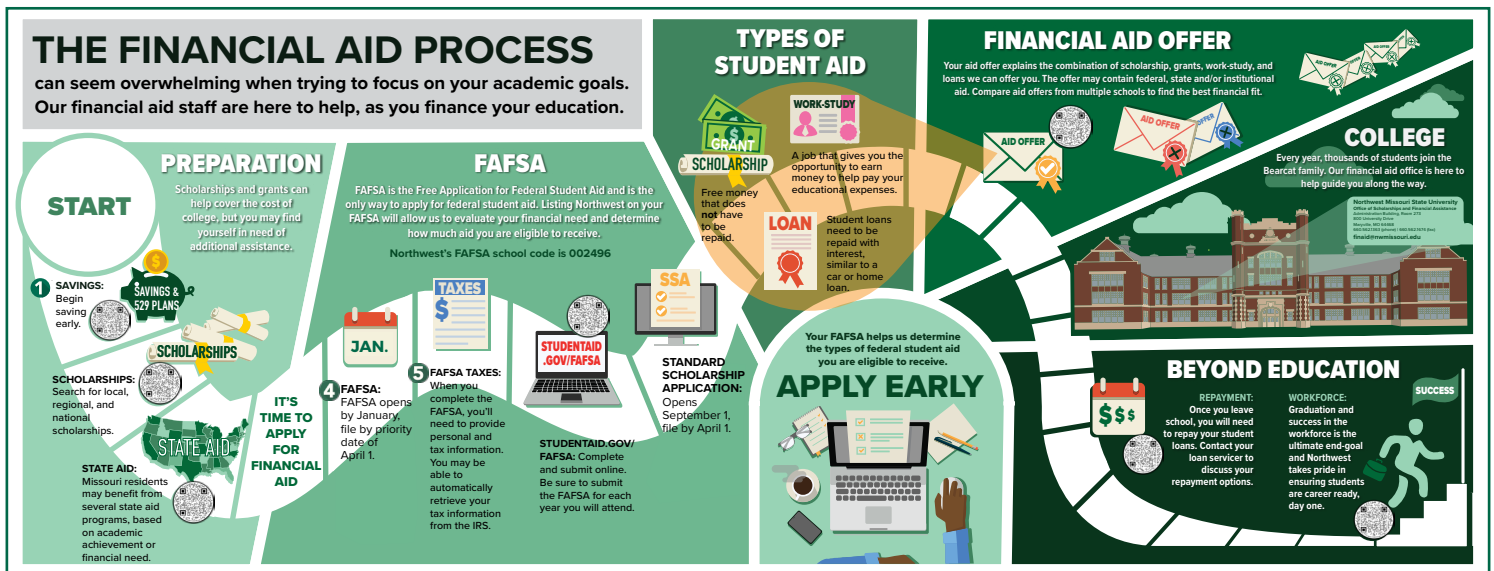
THE FINANCIAL AID PROCESS
can seem overwhelming when trying to focus on your academic goals. Our financial aid staff are here to help, as you finance your education.

PREPARATION
Scholarships and grants can help cover the cost of college, but you may find yourself in need of additional assistance.

START

1 SAVINGS: Begin saving early.

SAVINGS & 529 PLANS

SCHOLARSHIPS

SCHOLARSHIPS: Search for local, regional, and national scholarships.

STATE AID

STATE AID: Missouri residents may benefit from several state aid programs, based on academic achievement or financial need.

IT'S TIME TO APPLY FOR FINANCIAL AID

FAFSA
FAFSA is the Free Application for Federal Student Aid and is the only way to apply for federal student aid. Listing Northwest on your FAFSA will allow us to evaluate your financial need and determine how much aid you are eligible to receive.
Northwest's FAFSA school code is 002496

JAN.

4 FAFSA: FAFSA opens by January, file by priority date of April 1.

TAXES

5 FAFSA TAXES: When you complete the FAFSA, you'll need to provide personal and tax information. You may be able to automatically retrieve your tax information from the IRS.

STUDENTAID .GOV/FAFSA

STUDENTAID.GOV/ FAFSA: Complete and submit online. Be sure to submit the FAFSA for each year you will attend.

SSA

STANDARD SCHOLARSHIP APPLICATION: Opens September 1, file by April 1.

TYPES OF STUDENT AID

GRANT
SCHOLARSHIP
Free money that does not have to be repaid.

WORK-STUDY
A job that gives you the opportunity to earn money to help pay your educational expenses.

LOAN
Student loans need to be repaid with interest, similar to a car or home loan.

Your FAFSA helps us determine the types of federal student aid you are eligible to receive.

APPLY EARLY

FINANCIAL AID OFFER
Your aid offer explains the combination of scholarship, grants, work-study, and loans we can offer you. The offer may contain federal, state and/or institutional aid. Compare aid offers from multiple schools to find the best financial fit.

AID OFFER
AID OFFER
OFFER

COLLEGE
Every year, thousands of students join the Bearcat family. Our financial aid office is here to help guide you along the way.

Northwest Missouri State University
Office of Scholarships and Financial Assistance
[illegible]
finaid@nwmissouri.edu

BEYOND EDUCATION

REPAYMENT: Once you leave school, you will need to repay your student loans. Contact your loan servicer to discuss your repayment options.

WORKFORCE: Graduation and success in the workforce is the ultimate end-goal and Northwest takes pride in ensuring students are career ready, day one.

SUCCESS